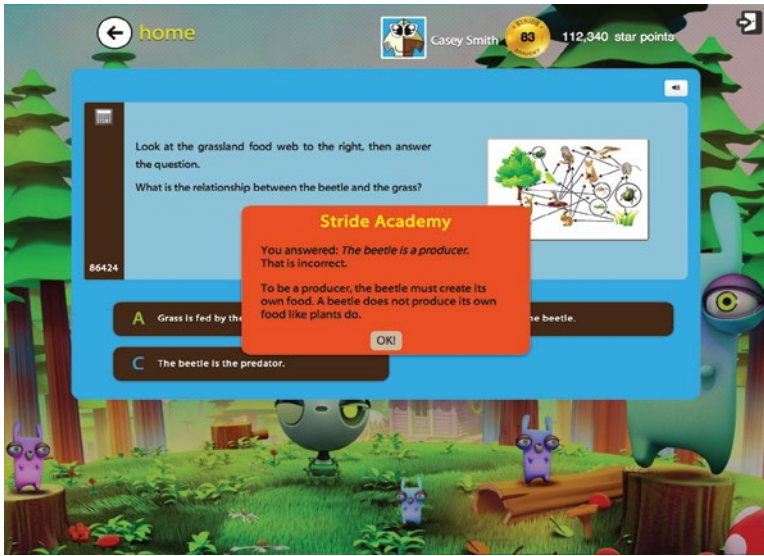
home

Casey Smith 83 112,340 star points

86424

Look at the grassland food web to the right, then answer the question.

What is the relationship between the beetle and the grass?

Stride Academy

You answered: *The beetle is a producer.* That is incorrect.

To be a producer, the beetle must create its own food. A beetle does not produce its own food like plants do.

OK!

A Grass is fed by the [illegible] he beetle.

C The beetle is the predator.